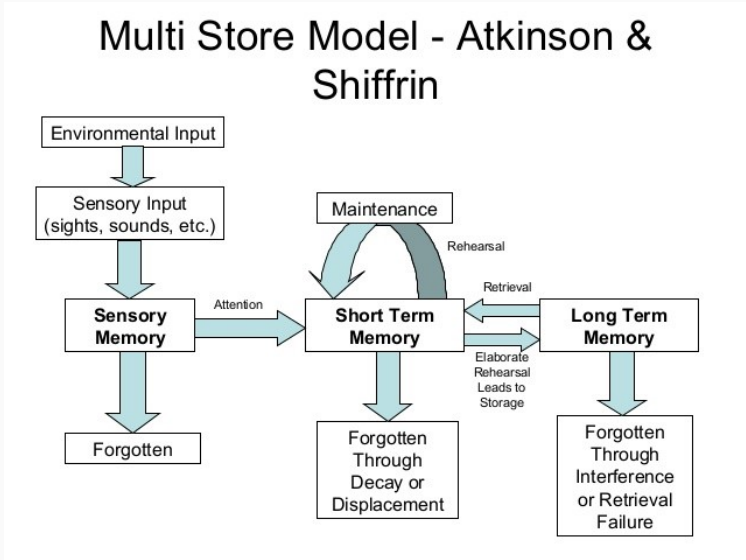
Multi Store Model - Atkinson & Shiffrin

Environmental Input

Sensory Input (sights, sounds, etc.)

Maintenance

Rehearsal

Retrieval

Attention

Sensory Memory

Short Term Memory

Long Term Memory

Elaborate Rehearsal Leads to Storage

Forgotten

Forgotten Through Decay or Displacement

Forgotten Through Interference or Retrieval Failure